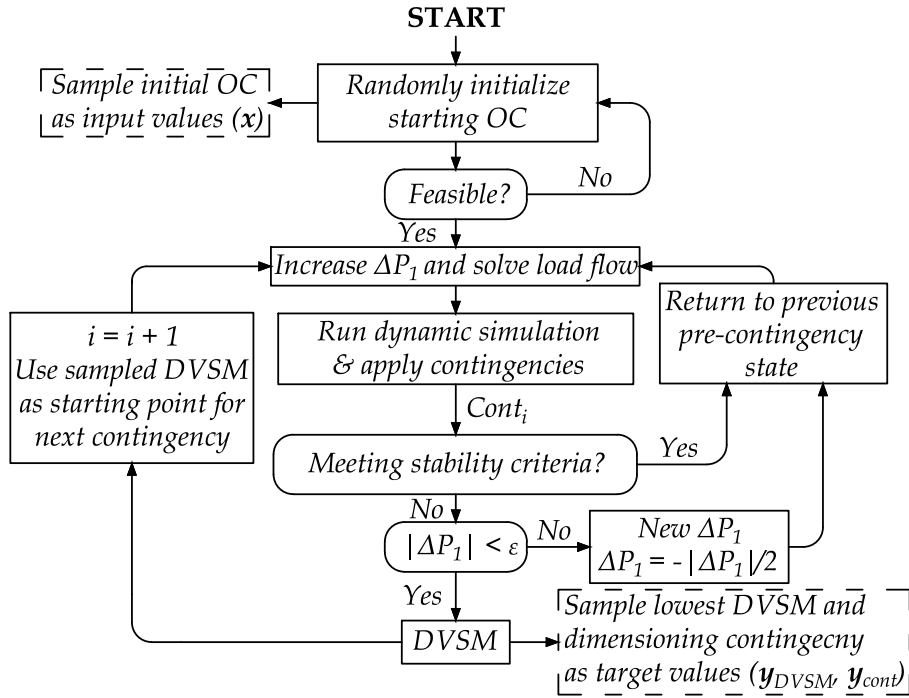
START

Sample initial OC as input values ($\boldsymbol{x}$)

Randomly initialize starting OC

Feasible?

No

Yes

Increase $\Delta P_1$ and solve load flow

$i = i + 1$
Use sampled DVSM as starting point for next contingency

Run dynamic simulation & apply contingencies

Return to previous pre-contingency state

$Cont_i$

Meeting stability criteria?

Yes

No

$|\Delta P_1| < \varepsilon$

No

New $\Delta P_1$
$\Delta P_1 = -|\Delta P_1|/2$

Yes

DVSM

Sample lowest DVSM and dimensioning contingecny as target values ($\boldsymbol{y}_{DVSM}$, $\boldsymbol{y}_{cont}$)